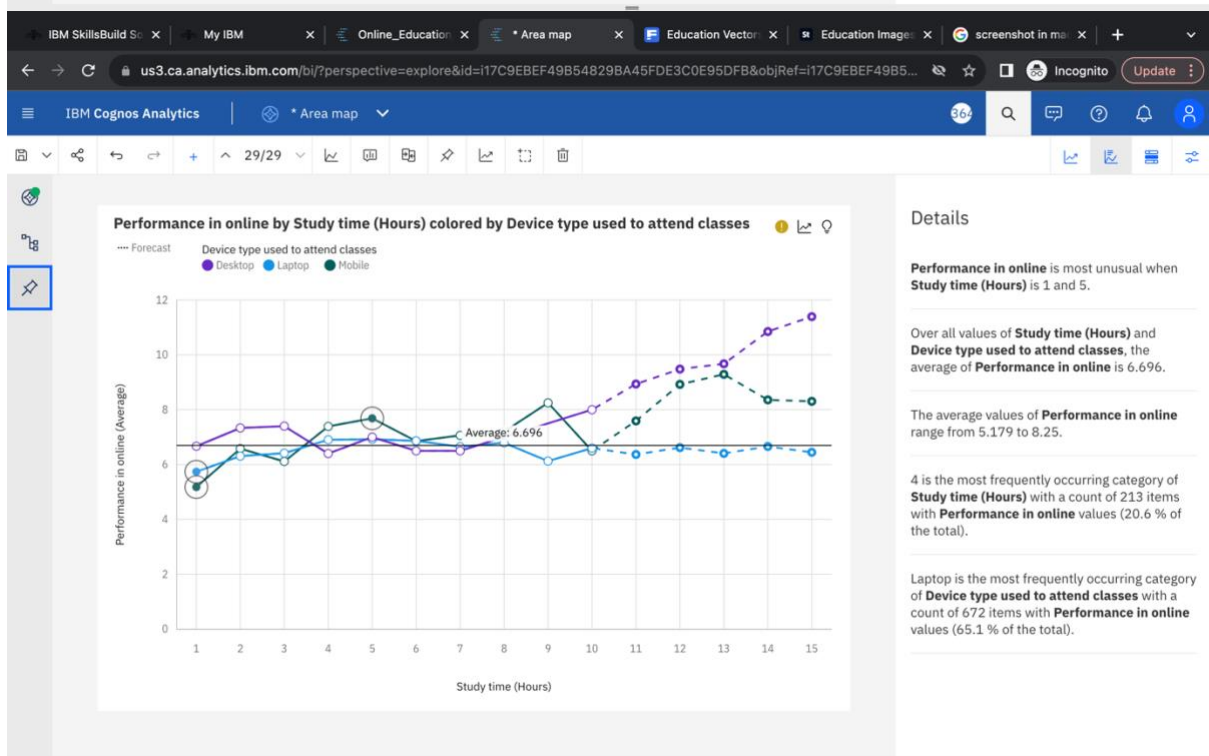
IBM SkillsBuild So ×
My IBM ×
Online_Education ×
* Area map ×
Education Vector ×
Education Images ×
screenshot in mac ×
+

us3.ca.analytics.ibm.com/bi/?perspective=explore&id=i17C9EBEF49B54829BA45FDE3C0E95DFB&objRef=i17C9EBEF49B5...
Incognito
Update

IBM Cognos Analytics
* Area map
364

29/29

Performance in online by Study time (Hours) colored by Device type used to attend classes

Forecast
Device type used to attend classes
Desktop Laptop Mobile

Performance in online (Average)

12
10
8
6
4
2
0

Average: 6.696

1 2 3 4 5 6 7 8 9 10 11 12 13 14 15

Study time (Hours)

Details

**Performance in online** is most unusual when **Study time (Hours)** is 1 and 5.

Over all values of **Study time (Hours)** and **Device type used to attend classes**, the average of **Performance in online** is 6.696.

The average values of **Performance in online** range from 5.179 to 8.25.

4 is the most frequently occurring category of **Study time (Hours)** with a count of 213 items with **Performance in online** values (20.6 % of the total).

Laptop is the most frequently occurring category of **Device type used to attend classes** with a count of 672 items with **Performance in online** values (65.1 % of the total).